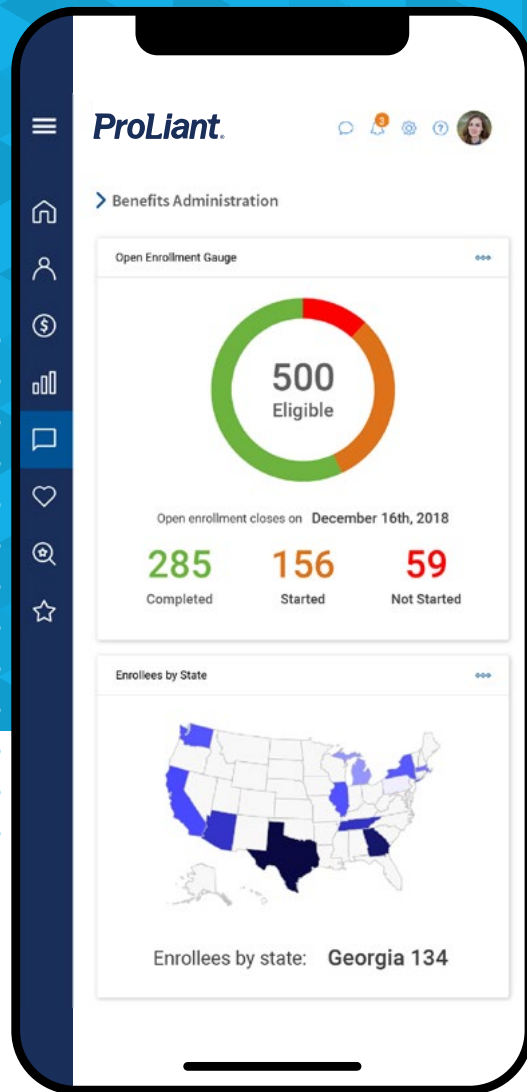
ProLiant

3

> Benefits Administration

Open Enrollment Gauge

500
Eligible

Open enrollment closes on December 16th, 2018

285
Completed

156
Started

59
Not Started

Enrollees by State

Enrollees by state: Georgia 134